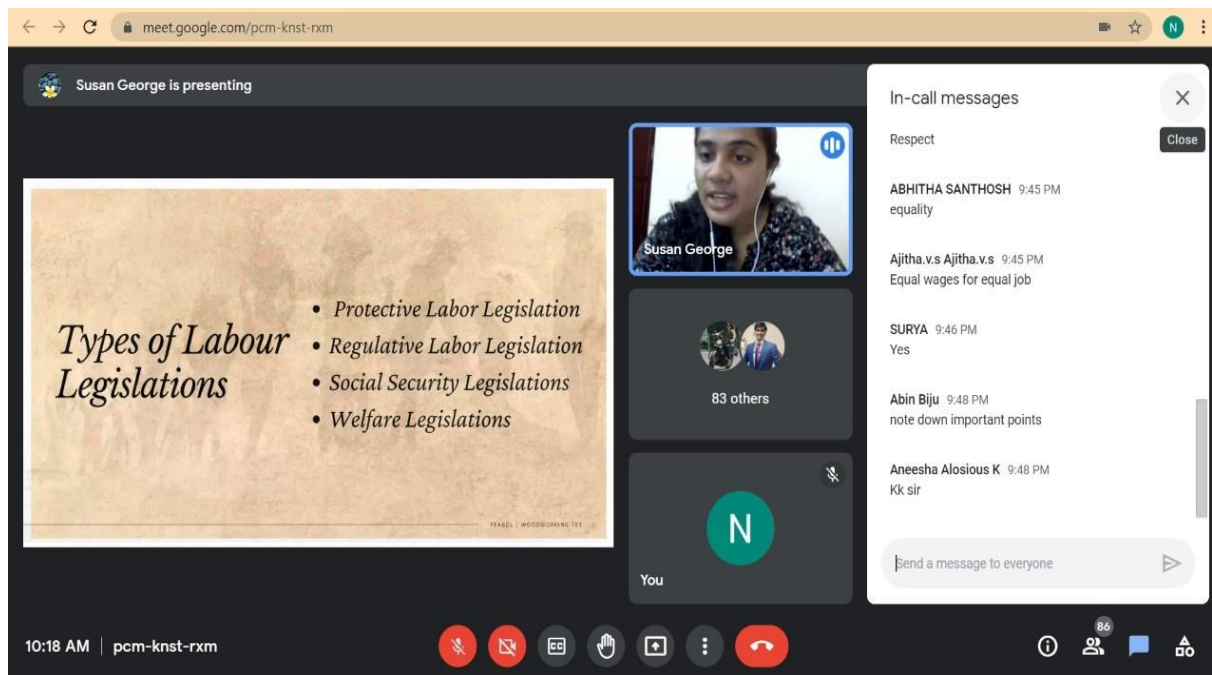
meet.google.com/pcm-knst-rxm

N

Susan George is presenting

Types of Labour Legislations

• Protective Labor Legislation
• Regulative Labor Legislation
• Social Security Legislations
• Welfare Legislations

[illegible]

Susan George

83 others

N

You

In-call messages

Close

Respect

ABHITHA SANTHOSH 9:45 PM
equality

Ajitha.v.s Ajitha.v.s 9:45 PM
Equal wages for equal job

SURYA 9:46 PM
Yes

Abin Biju 9:48 PM
note down important points

Aneesha Alosious K 9:48 PM
Kk sir

Send a message to everyone

10:18 AM | pcm-knst-rxm

86